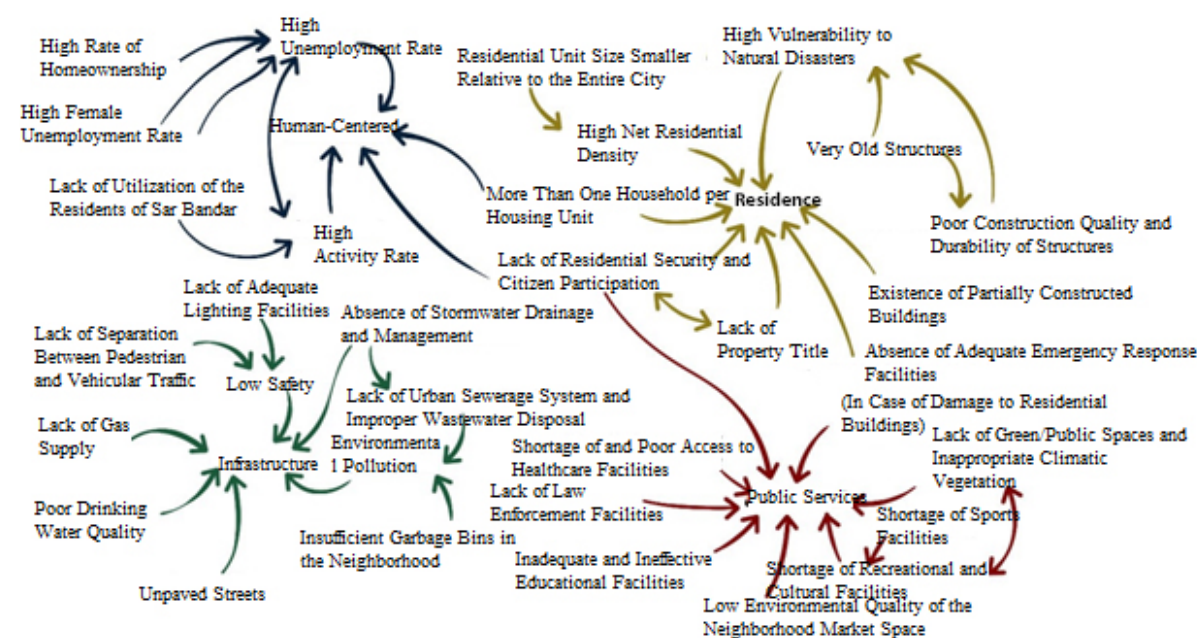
High Unemployment Rate

High Rate of Homeownership

High Female Unemployment Rate

Human-Centered

Lack of Utilization of the Residents of Sar Bandar

High Activity Rate

Residential Unit Size Smaller Relative to the Entire City

High Vulnerability to Natural Disasters

High Net Residential Density

Very Old Structures

More Than One Household per Housing Unit

Residence

Poor Construction Quality and Durability of Structures

Lack of Residential Security and Citizen Participation

Lack of Adequate Lighting Facilities

Absence of Stormwater Drainage and Management

Existence of Partially Constructed Buildings

Lack of Property Title

Lack of Separation Between Pedestrian and Vehicular Traffic

Low Safety

Absence of Adequate Emergency Response Facilities

Lack of Urban Sewerage System and Improper Wastewater Disposal

(In Case of Damage to Residential Buildings)

Lack of Gas Supply

Environmenta l Pollution

Infrastructure

Shortage of and Poor Access to Healthcare Facilities

Lack of Green/Public Spaces and Inappropriate Climatic Vegetation

Lack of Law Enforcement Facilities

Public Services

Poor Drinking Water Quality

Insufficient Garbage Bins in the Neighborhood

Shortage of Sports Facilities

Inadequate and Ineffective Educational Facilities

Shortage of Recreational and Cultural Facilities

Unpaved Streets

Low Environmental Quality of the Neighborhood Market Space